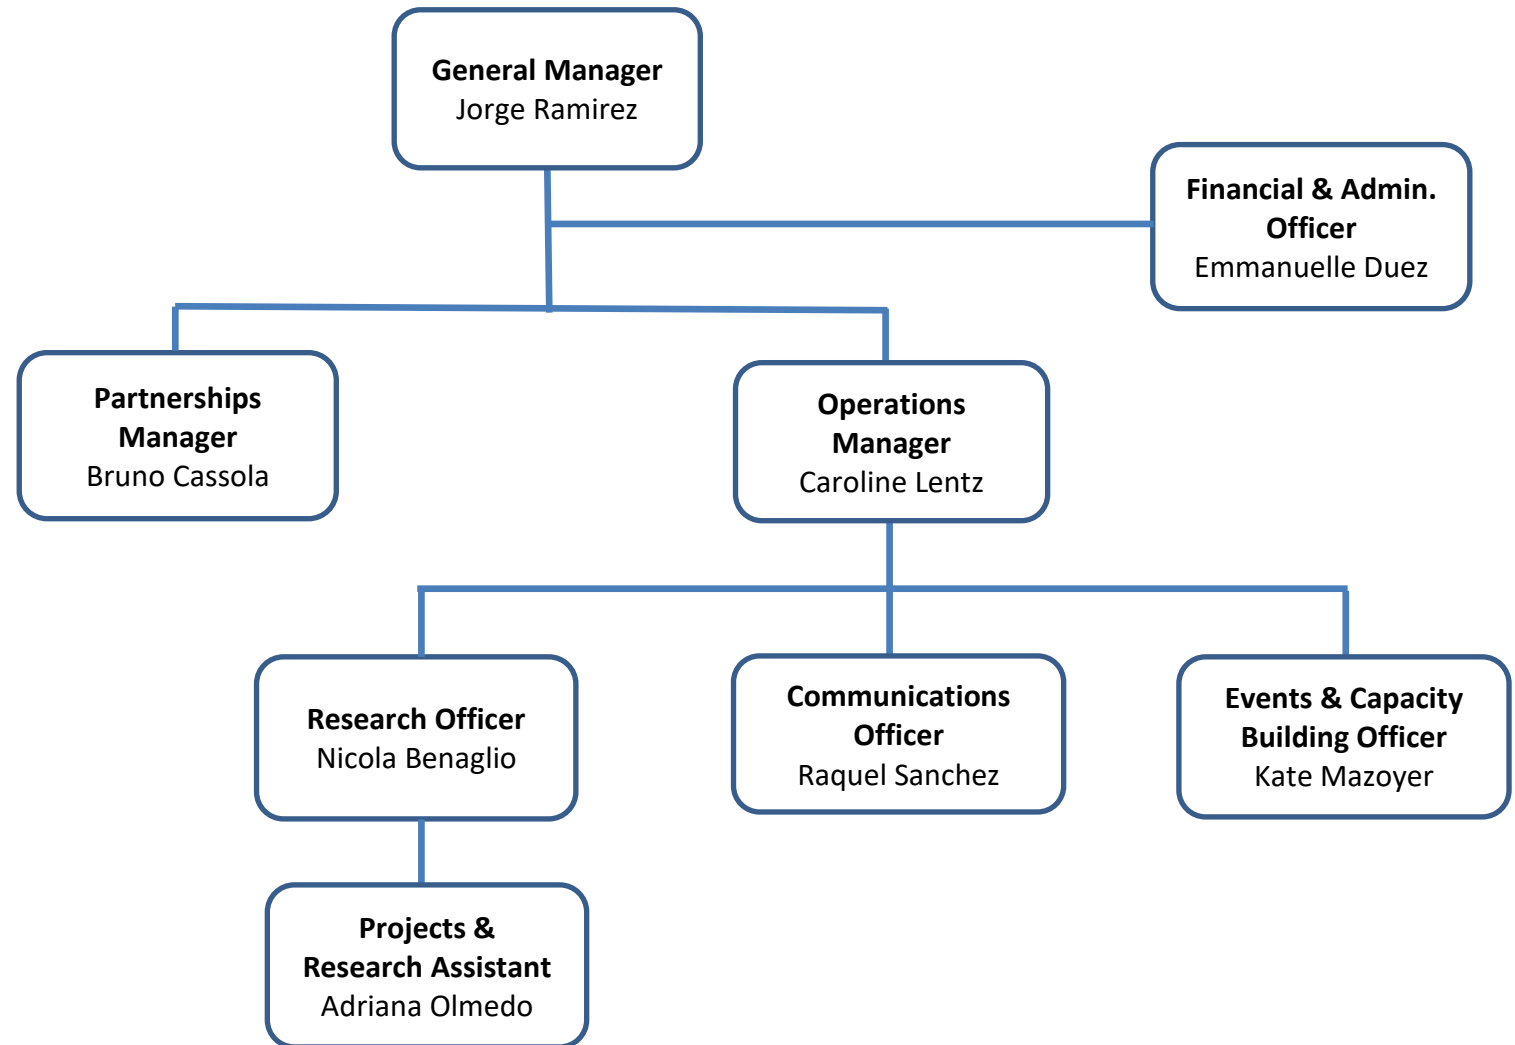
General Manager
Jorge Ramirez

Financial & Admin. Officer
Emmanuelle Duez

Partnerships Manager
Bruno Cassola

Operations Manager
Caroline Lentz

Research Officer
Nicola Benaglio

Communications Officer
Raquel Sanchez

Events & Capacity Building Officer
Kate Mazoyer

Projects & Research Assistant
Adriana Olmedo